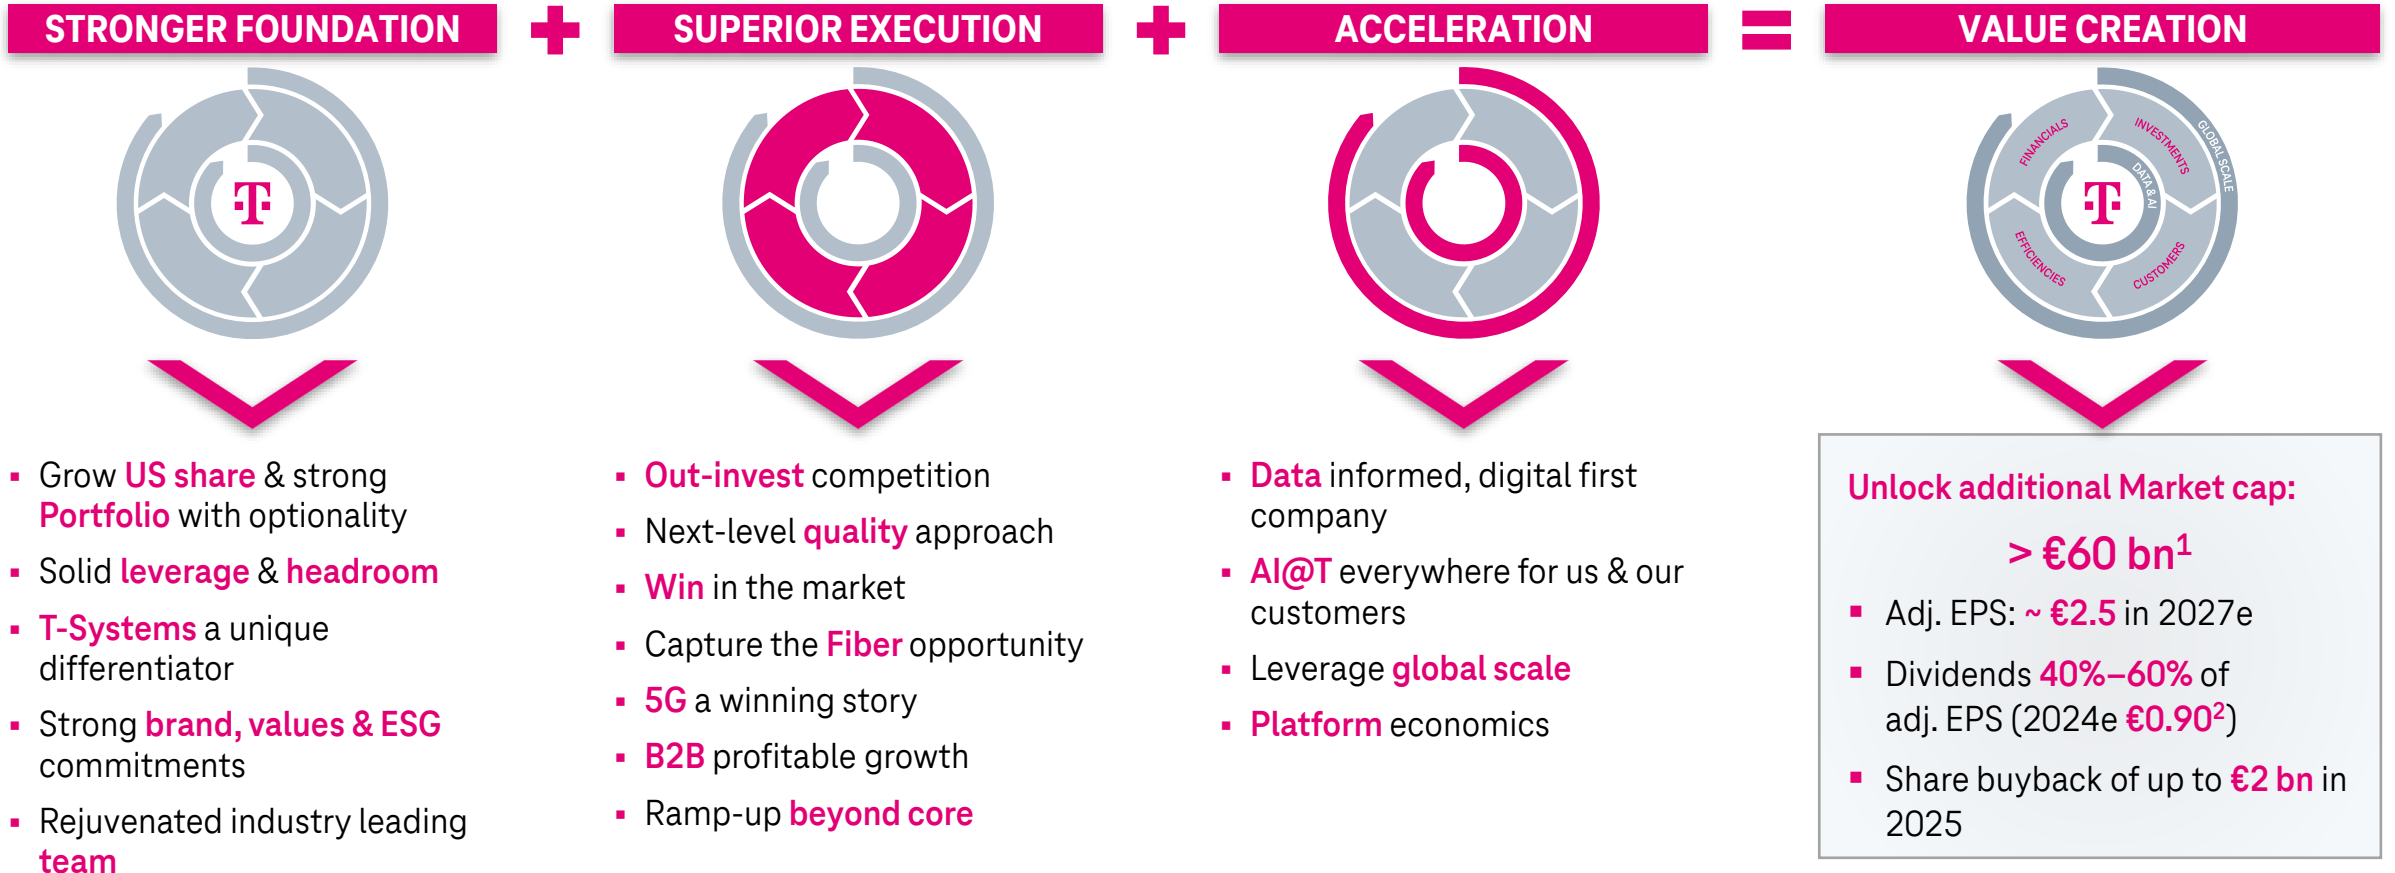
STRONGER FOUNDATION + SUPERIOR EXECUTION + ACCELERATION = VALUE CREATION

T

FINANCIALS INVESTMENTS GLOBAL SCALE DATA & AI EFFICIENCIES CUSTOMERS T

▪ Grow US share & strong Portfolio with optionality
▪ Solid leverage & headroom
▪ T-Systems a unique differentiator
▪ Strong brand, values & ESG commitments
▪ Rejuvenated industry leading team

▪ Out-invest competition
▪ Next-level quality approach
▪ Win in the market
▪ Capture the Fiber opportunity
▪ 5G a winning story
▪ B2B profitable growth
▪ Ramp-up beyond core

▪ Data informed, digital first company
▪ AI@T everywhere for us & our customers
▪ Leverage global scale
▪ Platform economics

Unlock additional Market cap:
> €60 bn$^1$
▪ Adj. EPS: ~ €2.5 in 2027e
▪ Dividends 40%–60% of adj. EPS (2024e €0.90$^2$)
▪ Share buyback of up to €2 bn in 2025